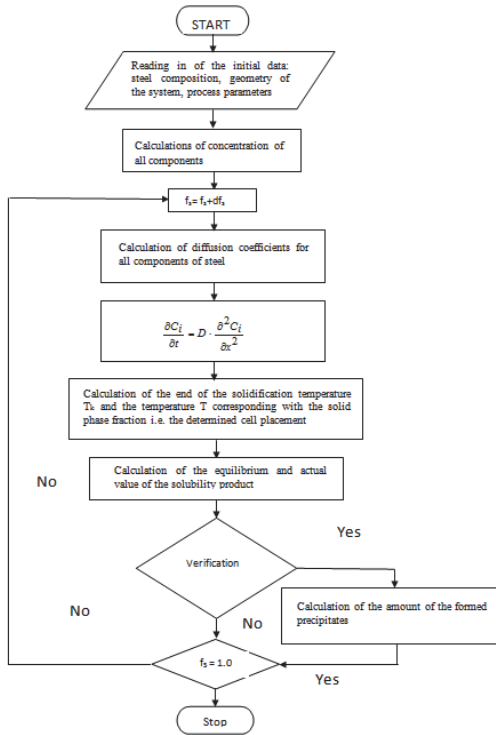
START

Reading in of the initial data: steel composition, geometry of the system, process parameters

Calculations of concentration of all components

$f_s = f_s + df_s$

Calculation of diffusion coefficients for all components of steel

$\frac{\partial C_i}{\partial t} = D \cdot \frac{\partial^2 C_i}{\partial x^2}$

Calculation of the end of the solidification temperature $T_k$ and the temperature T corresponding with the solid phase fraction i.e. the determined cell placement

No

Calculation of the equilibrium and actual value of the solubility product

Yes

Verification

No

Calculation of the amount of the formed precipitates

No

$f_s = 1.0$

Yes

Stop